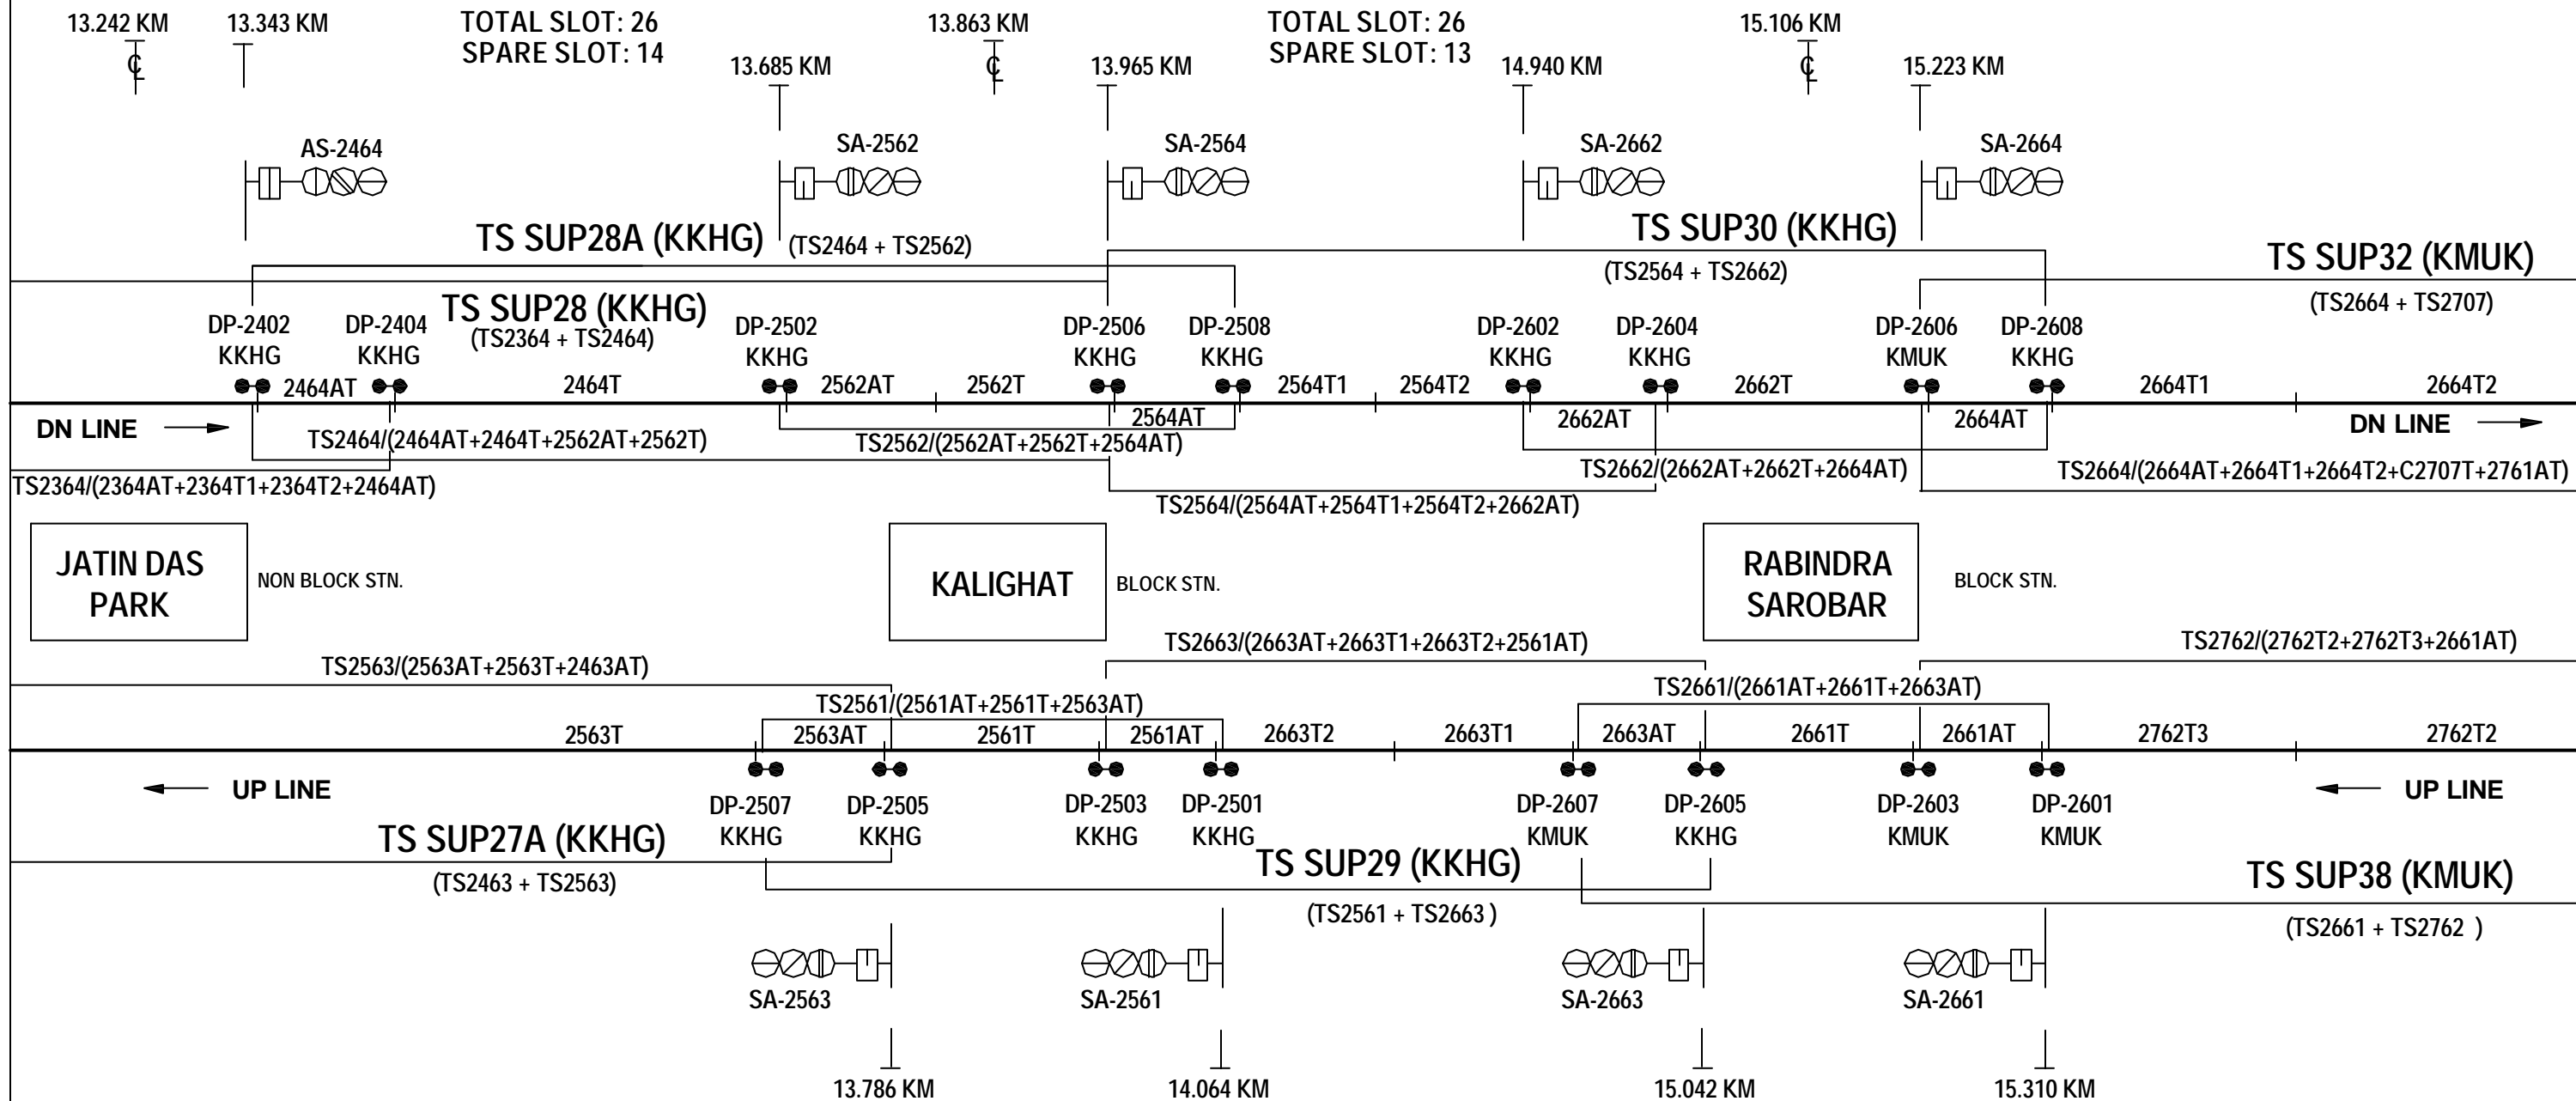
13.242 KM 13.343 KM TOTAL SLOT: 26 SPARE SLOT: 14 13.863 KM TOTAL SLOT: 26 SPARE SLOT: 13 15.106 KM

13.685 KM 13.965 KM 14.940 KM 15.223 KM

AS-2464 SA-2562 SA-2564 SA-2662 SA-2664

TS SUP28A (KKHG) (TS2464 + TS2562)

TS SUP30 (KKHG) (TS2564 + TS2662)

TS SUP32 (KMUK) (TS2664 + TS2707)

TS SUP28 (KKHG) (TS2364 + TS2464)

DP-2402 KKHG DP-2404 KKHG DP-2502 KKHG DP-2506 KKHG DP-2508 KKHG DP-2602 KKHG DP-2604 KKHG DP-2606 KMUK DP-2608 KKHG

2464AT 2464T 2562AT 2562T 2564T1 2564T2 2662T 2664T1 2664T2

2564AT 2662AT 2664AT

DN LINE DN LINE

TS2464/(2464AT+2464T+2562AT+2562T)
TS2562/(2562AT+2562T+2564AT)
TS2662/(2662AT+2662T+2664AT)
TS2664/(2664AT+2664T1+2664T2+C2707T+2761AT)
TS2364/(2364AT+2364T1+2364T2+2464AT)
TS2564/(2564AT+2564T1+2564T2+2662AT)

JATIN DAS PARK NON BLOCK STN.

KALIGHAT BLOCK STN.

RABINDRA SAROBAR BLOCK STN.

TS2663/(2663AT+2663T1+2663T2+2561AT)
TS2762/(2762T2+2762T3+2661AT)
TS2563/(2563AT+2563T+2463AT)
TS2661/(2661AT+2661T+2663AT)
TS2561/(2561AT+2561T+2563AT)

2563T 2563AT 2561T 2561AT 2663T2 2663T1 2663AT 2661T 2661AT 2762T3 2762T2

UP LINE UP LINE

DP-2507 KKHG DP-2505 KKHG DP-2503 KKHG DP-2501 KKHG DP-2607 KMUK DP-2605 KKHG DP-2603 KMUK DP-2601 KMUK

TS SUP27A (KKHG) (TS2463 + TS2563)

TS SUP29 (KKHG) (TS2561 + TS2663 )

TS SUP38 (KMUK) (TS2661 + TS2762 )

SA-2563 SA-2561 SA-2663 SA-2661

13.786 KM 14.064 KM 15.042 KM 15.310 KM